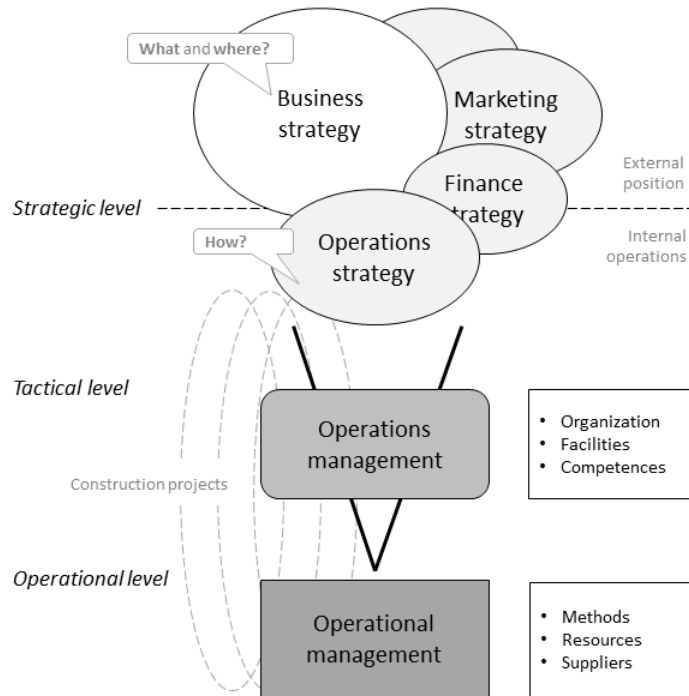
What and where?

Business strategy

Marketing strategy

Finance strategy

External position

Strategic level

Internal operations

How?

Operations strategy

Tactical level

Operations management

• Organization
• Facilities
• Competences

Construction projects

Operational level

Operational management

• Methods
• Resources
• Suppliers